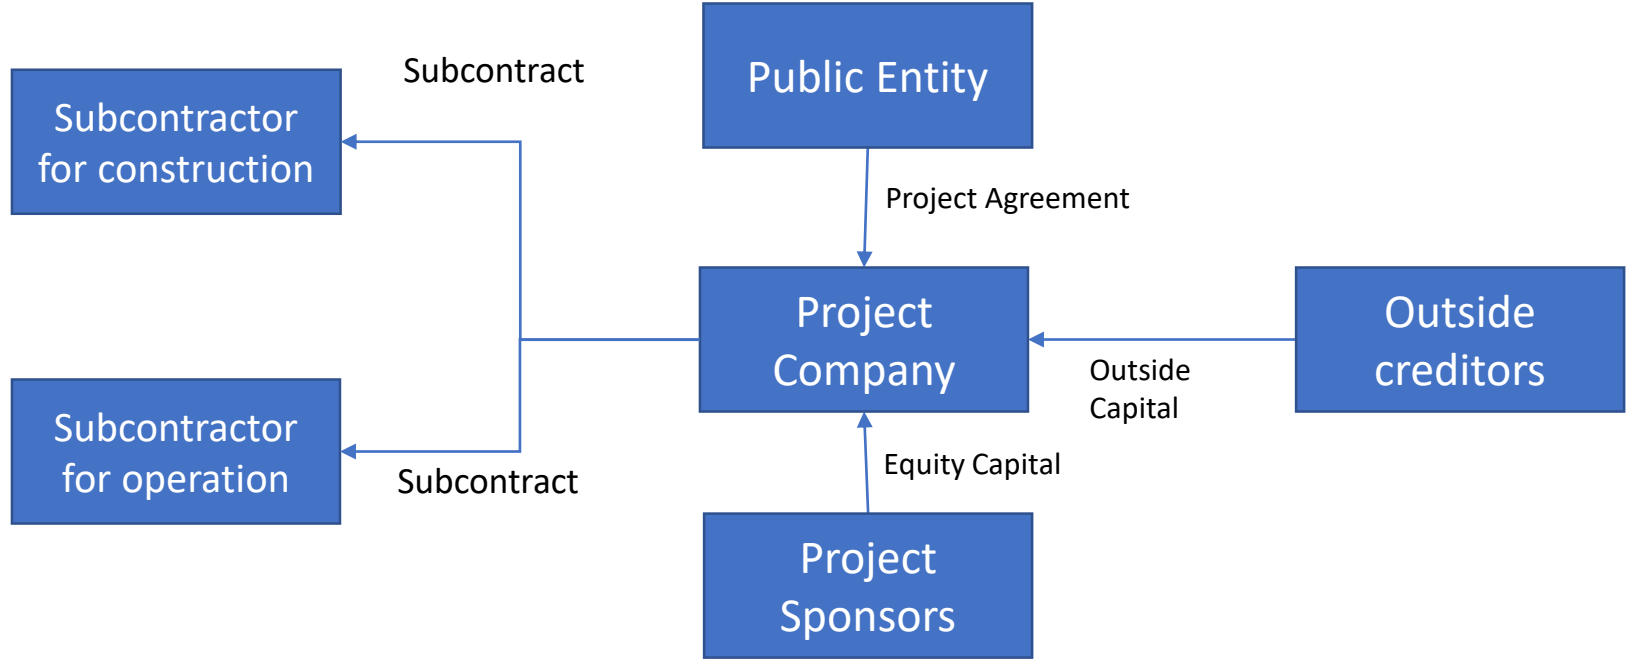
Subcontract

Public Entity

Subcontractor for construction

Project Agreement

Project Company

Outside creditors

Outside Capital

Subcontractor for operation

Equity Capital

Subcontract

Project Sponsors